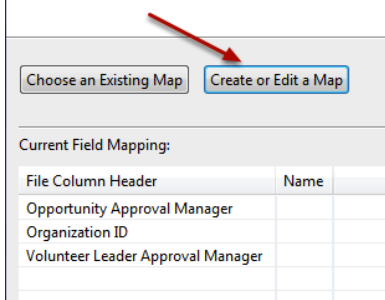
Choose an Existing Map

Create or Edit a Map

Current Field Mapping:

| File Column Header | Name |
|---|---|
| Opportunity Approval Manager | |
| Organization ID | |
| Volunteer Leader Approval Manager | |